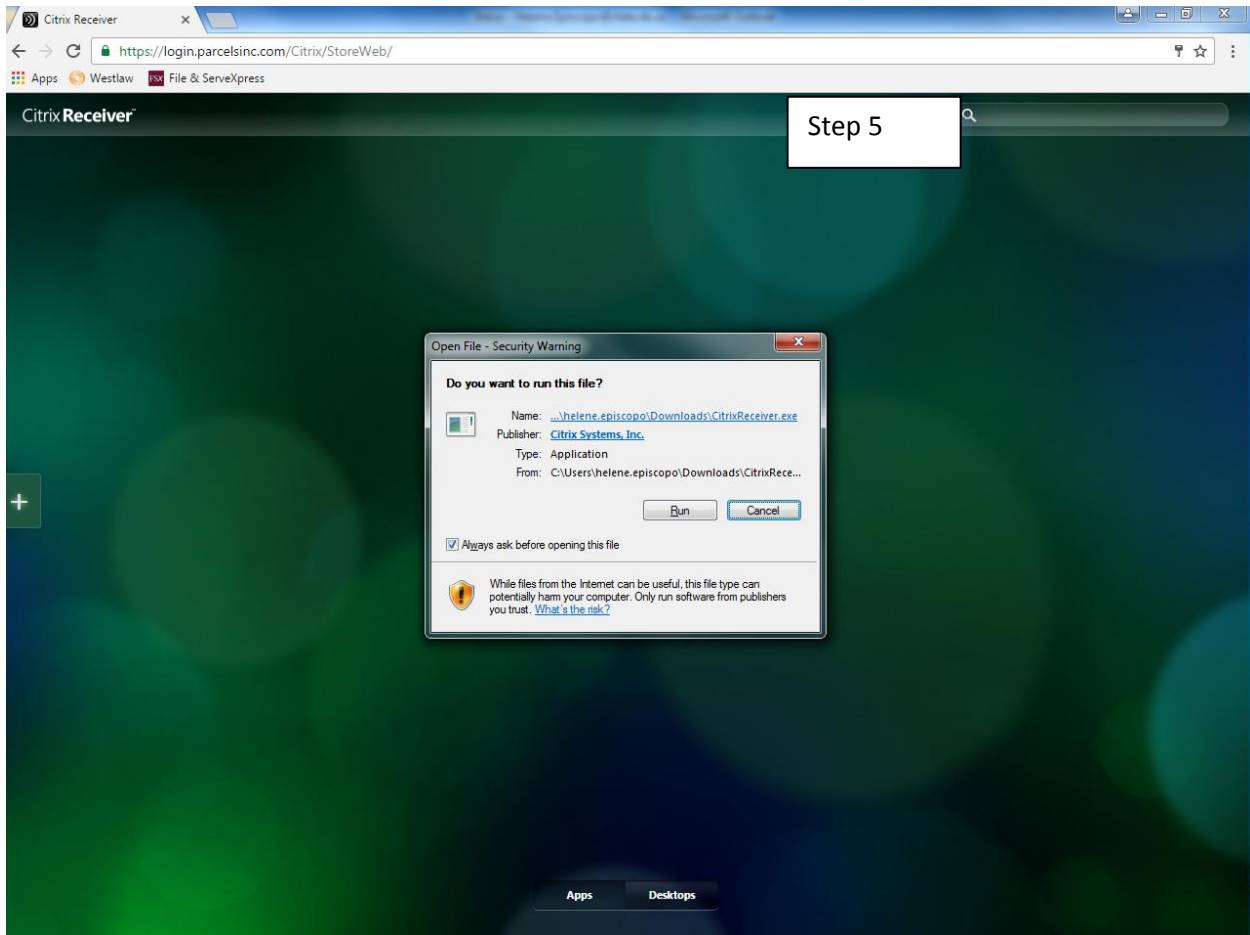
Citrix Receiver ×

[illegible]

https://login.parcelsinc.com/Citrix/StoreWeb/

Apps Westlaw File & ServeXpress

Citrix Receiver

Step 5

Open File - Security Warning

Do you want to run this file?

Name: ...\helene.episcopo\Downloads\CitrixReceiver.exe
Publisher: Citrix Systems, Inc.
Type: Application
From: C:\Users\helene.episcopo\Downloads\CitrixRece...

Run Cancel

Always ask before opening this file

While files from the Internet can be useful, this file type can potentially harm your computer. Only run software from publishers you trust. What's the risk?

+

Apps Desktops